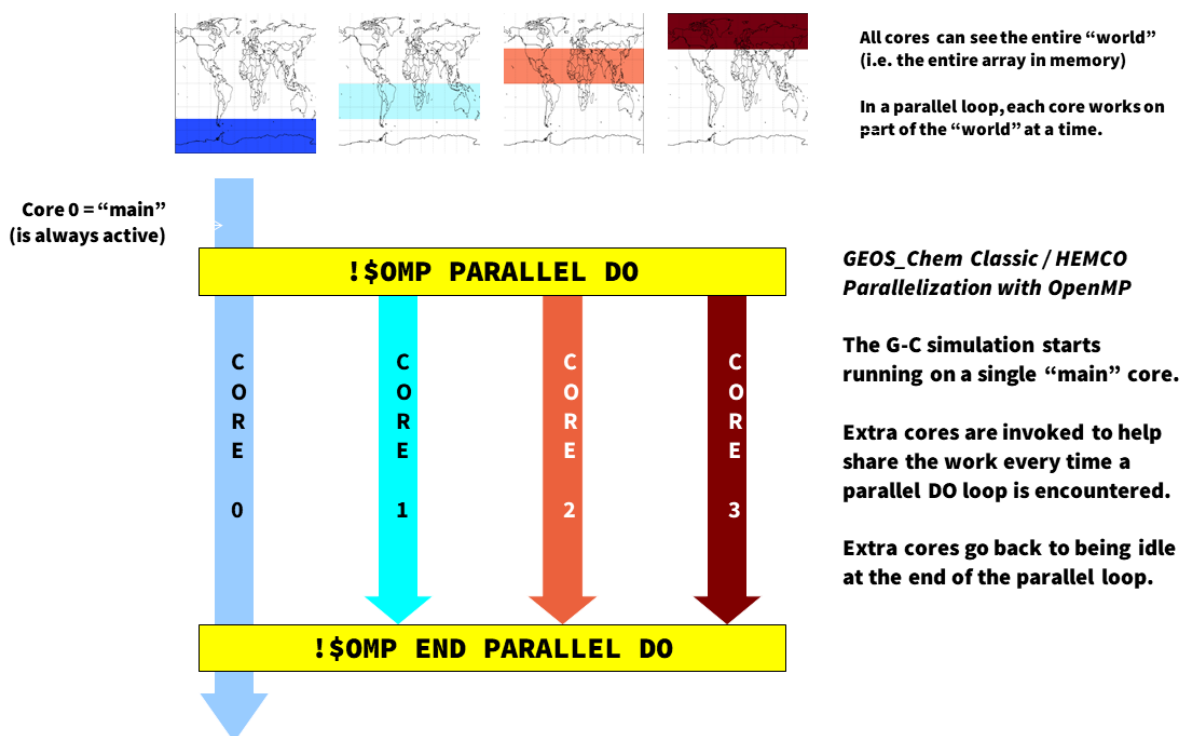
All cores can see the entire “world” (i.e. the entire array in memory)

In a parallel loop, each core works on part of the “world” at a time.

Core 0 = “main” (is always active)

!$OMP PARALLEL DO

CORE 0

CORE 1

CORE 2

CORE 3

!$OMP END PARALLEL DO

*GEOS_Chem Classic / HEMCO Parallelization with OpenMP*

The G-C simulation starts running on a single “main” core.

Extra cores are invoked to help share the work every time a parallel DO loop is encountered.

Extra cores go back to being idle at the end of the parallel loop.